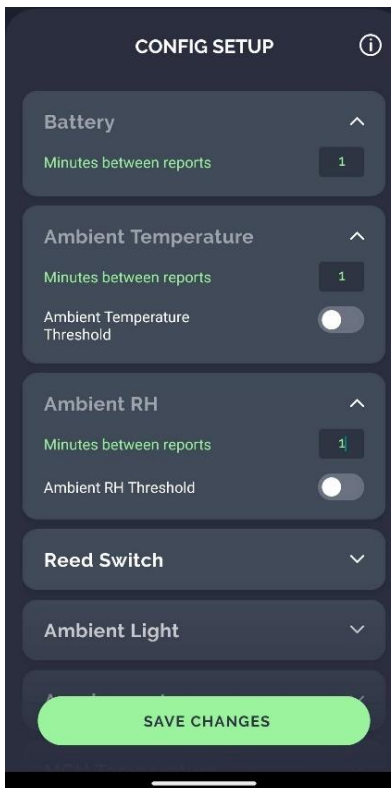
CONFIG SETUP

Battery

Minutes between reports 1

Ambient Temperature

Minutes between reports 1

Ambient Temperature Threshold

Ambient RH

Minutes between reports 1

Ambient RH Threshold

Reed Switch

Ambient Light

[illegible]

SAVE CHANGES

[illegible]